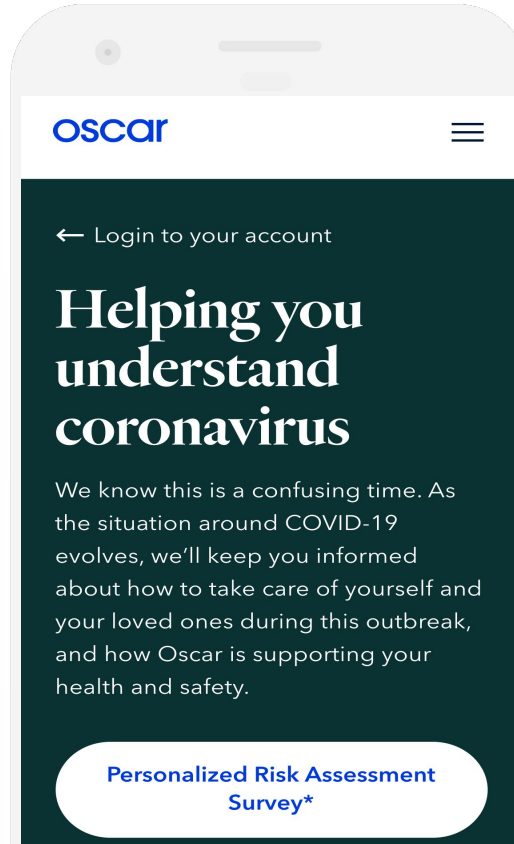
oscar

← Login to your account

Helping you understand coronavirus

We know this is a confusing time. As the situation around COVID-19 evolves, we'll keep you informed about how to take care of yourself and your loved ones during this outbreak, and how Oscar is supporting your health and safety.

Personalized Risk Assessment Survey*